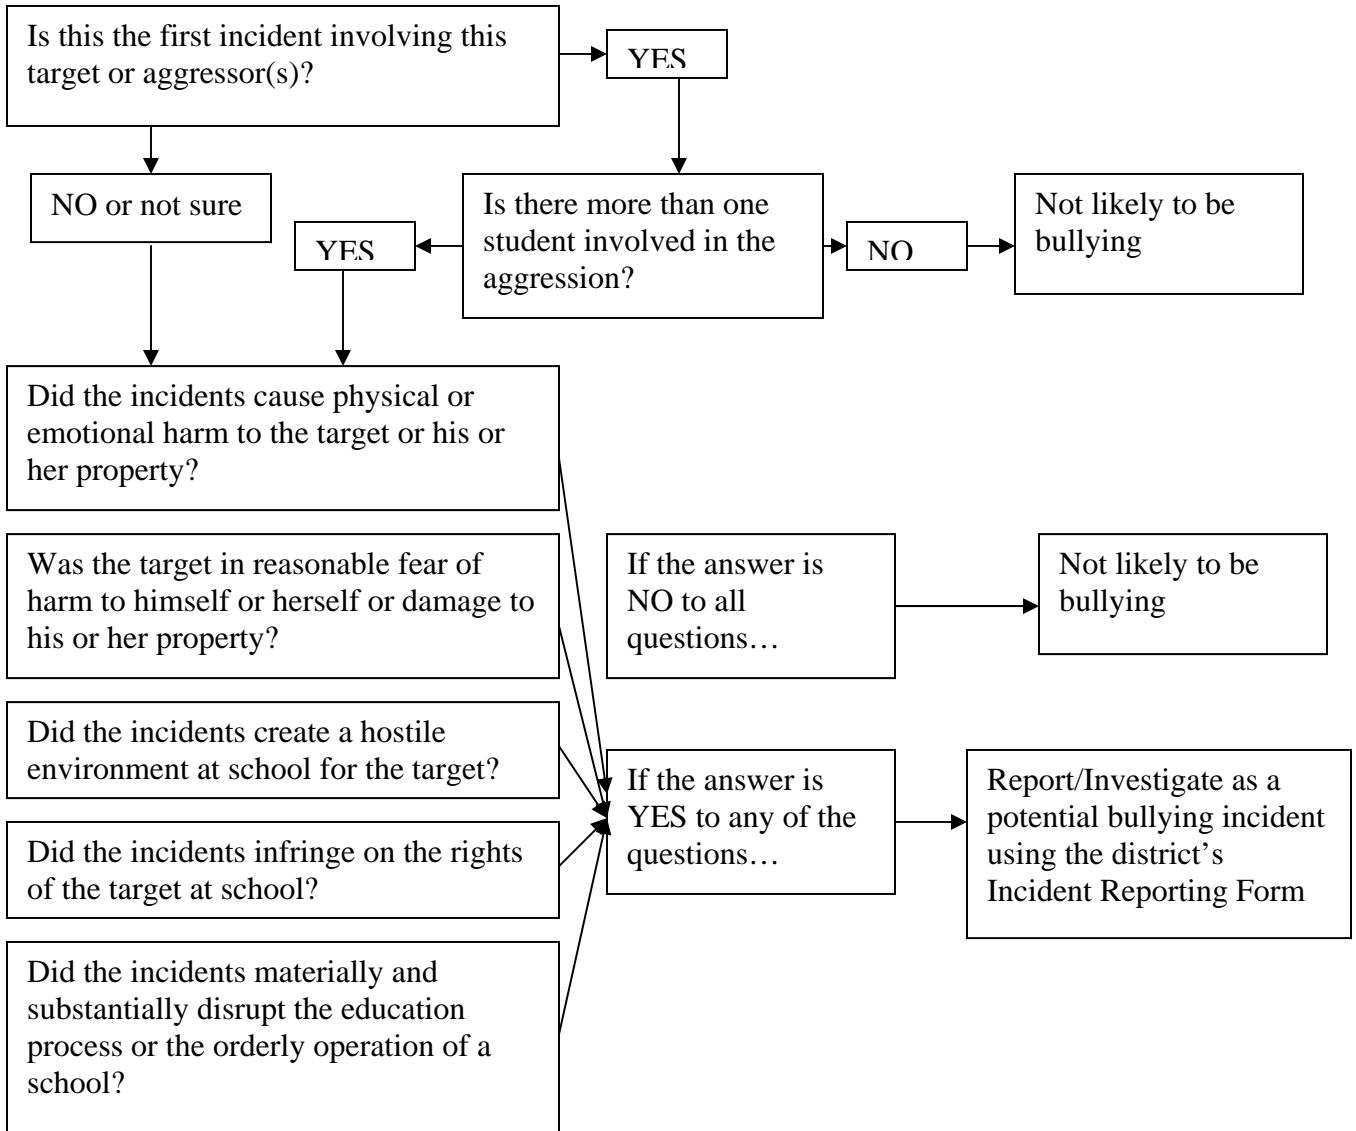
Is this the first incident involving this target or aggressor(s)?

YES

NO or not sure

Is there more than one student involved in the aggression?

YES

NO

Not likely to be bullying

Did the incidents cause physical or emotional harm to the target or his or her property?

Was the target in reasonable fear of harm to himself or herself or damage to his or her property?

Did the incidents create a hostile environment at school for the target?

Did the incidents infringe on the rights of the target at school?

Did the incidents materially and substantially disrupt the education process or the orderly operation of a school?

If the answer is NO to all questions…

Not likely to be bullying

If the answer is YES to any of the questions…

Report/Investigate as a potential bullying incident using the district's Incident Reporting Form